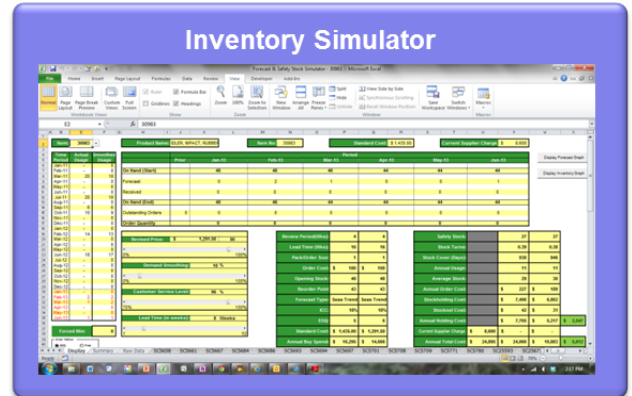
Inventory Simulator

Forecast & Safety Stock Simulator - 30963 - Microsoft Excel

File Home Insert Page Layout Formulas Data Review View Developer Add-Ins

Normal Page Layout Page Break Preview Custom Views Full Screen Ruler Formula Bar Gridlines Headings Zoom 100% Zoom to Selection New Window Arrange All Freeze Panes Split Hide Unhide View Side by Side Synchronous Scrolling Reset Window Position Save Workspace Switch Windows Macros

Workbook Views Show Zoom Window Macros

E2 30963

Item 30963 Product Name ELBW, IMPACT, RUBBER Item No 30963 Standard Cost $ 1,435.00 Current Supplier Charge $ 8,600

Display Forecast Graph

Display Inventory Graph

Time Period Actual Usage Smoothed Usage

Period
Prior Jan-13 Feb-13 Mar-13 Apr-13 May-13 Jun-13

On Hand (Start) 48 48 48 44 44
Forecast 0 3 0 0 5
Received 0 0 0 0 0
On Hand (End) 48 48 48 44 44 44
Outstanding Orders 0 0 0 0 0 0
Order Quantity 0 0 0 0 0

Demand Prior: $ 1,291.50 Demand Smoothing: 10 % Customer Service Level: 90 % Lead Time (in weeks): 16 Weeks

Review Period(Wks) 4 4
Lead Time (Wks) 16 16
Pack/Order Size 1 1
Order Cost $ 100 $ 100
Opening Stock 48 48
Reorder Point 43 43
Forecast Type Seas Trend Seas Trend
K% 10% 10%
EOQ 5 4
Standard Cost $ 1,435.00 $ 1,291.50
Annual Buy Spend $ 16,296 $ 14,666

Safety Stock 27 27
Stock Turns 0.39 0.39
Stock Cover (Days) 938 946
Annual Usage 11 11
Average Stock 29 29
Annual Order Cost $ 227 $ 169
Stockholding Cost $ 7,400 $ 6,862
Stockout Cost $ 42 $ 21
Annual Holding Cost $ 7,705 $ 7,117 $ 2,547
Current Supplier Charge $ 8,600 $ -
Annual Total Cost $ 24,000 $ 21,849 $ 10,083 $ 8,812

Forecast Min 0

Display Summary Raw Data

Ready